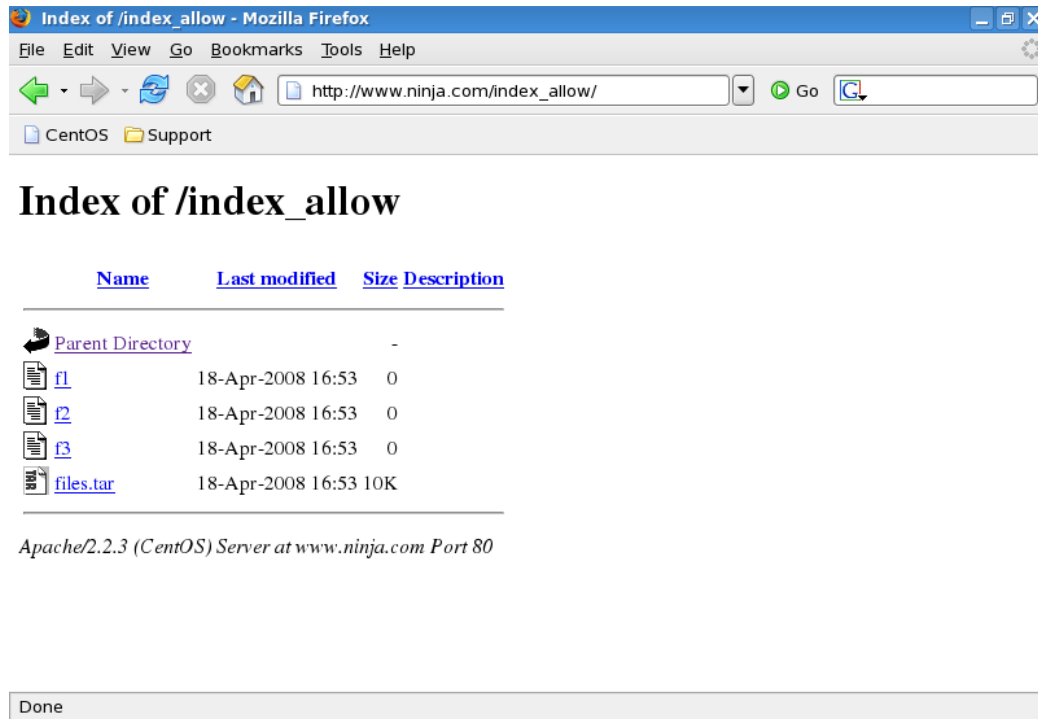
Index of /index_allow - Mozilla Firefox

File Edit View Go Bookmarks Tools Help

http://www.ninja.com/index_allow/

Go

CentOS Support

Index of /index_allow

| Name | Last modified | Size | Description |
|---|---|---|---|
| Parent Directory | | - | |
| f1 | 18-Apr-2008 16:53 | 0 | |
| f2 | 18-Apr-2008 16:53 | 0 | |
| f3 | 18-Apr-2008 16:53 | 0 | |
| files.tar | 18-Apr-2008 16:53 | 10K | |

Apache/2.2.3 (CentOS) Server at www.ninja.com Port 80

Done